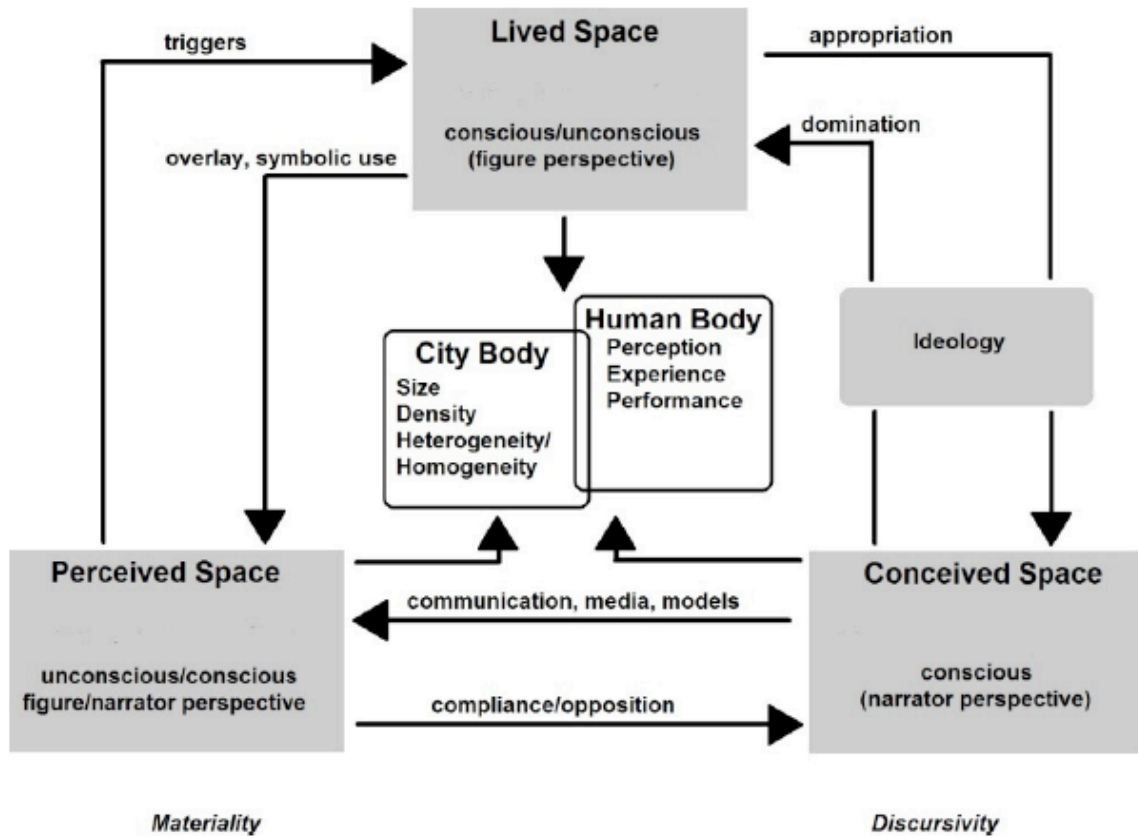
triggers

Lived Space

conscious/unconscious (figure perspective)

appropriation

domination

overlay, symbolic use

Human Body
Perception
Experience
Performance

City Body
Size
Density
Heterogeneity/
Homogeneity

Ideology

Perceived Space

unconscious/conscious figure/narrator perspective

communication, media, models

compliance/opposition

Conceived Space

conscious (narrator perspective)

Materiality

Discursivity